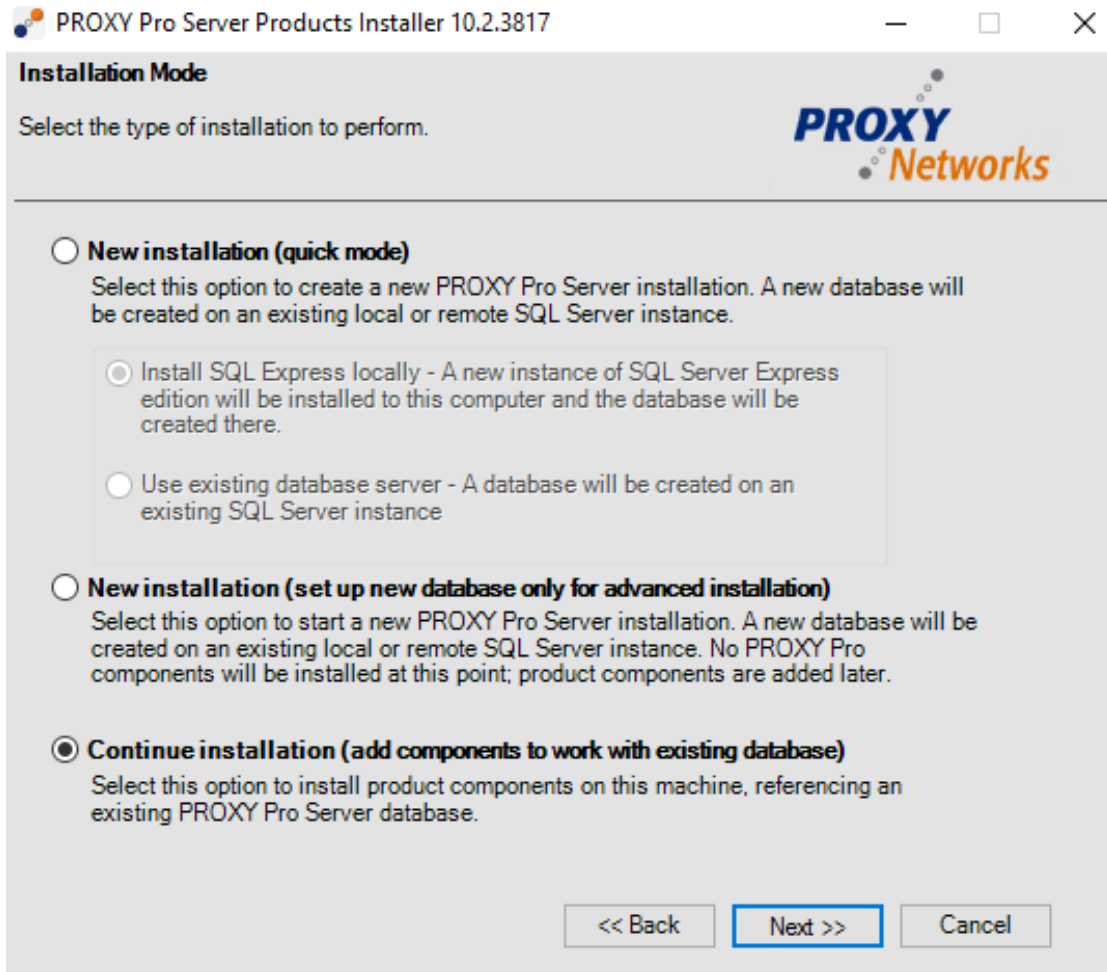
PROXY Pro Server Products Installer 10.2.3817

Installation Mode

Select the type of installation to perform.

PROXY Networks

New installation (quick mode)

Select this option to create a new PROXY Pro Server installation. A new database will be created on an existing local or remote SQL Server instance.

Install SQL Express locally - A new instance of SQL Server Express edition will be installed to this computer and the database will be created there.

Use existing database server - A database will be created on an existing SQL Server instance

New installation (set up new database only for advanced installation)

Select this option to start a new PROXY Pro Server installation. A new database will be created on an existing local or remote SQL Server instance. No PROXY Pro components will be installed at this point; product components are added later.

Continue installation (add components to work with existing database)

Select this option to install product components on this machine, referencing an existing PROXY Pro Server database.

<< Back

Next >>

Cancel